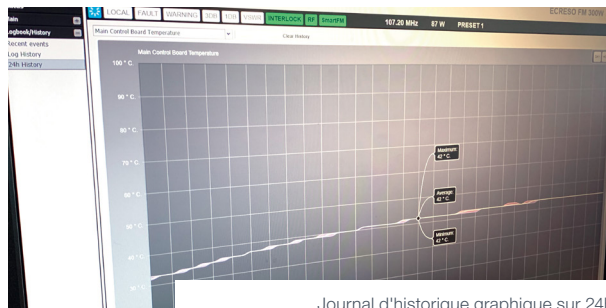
Main
Logbook/History
Recent events
Log History
24h History

LOCAL FAULT WARNING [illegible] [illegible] VSWR INTERLOCK RF SmartFM 107.20 MHz 87 W PRESET 1
ECRESO FM 300W

Main Control Board Temperature
Clear History

Main Control Board Temperature

100 ° C
90 ° C
80 ° C
70 ° C
60 ° C
50 ° C
40 ° C

Maximum: 42 ° C
Average: 42 ° C
Minimum: 42 ° C

Journal d'historique graphique sur 24h